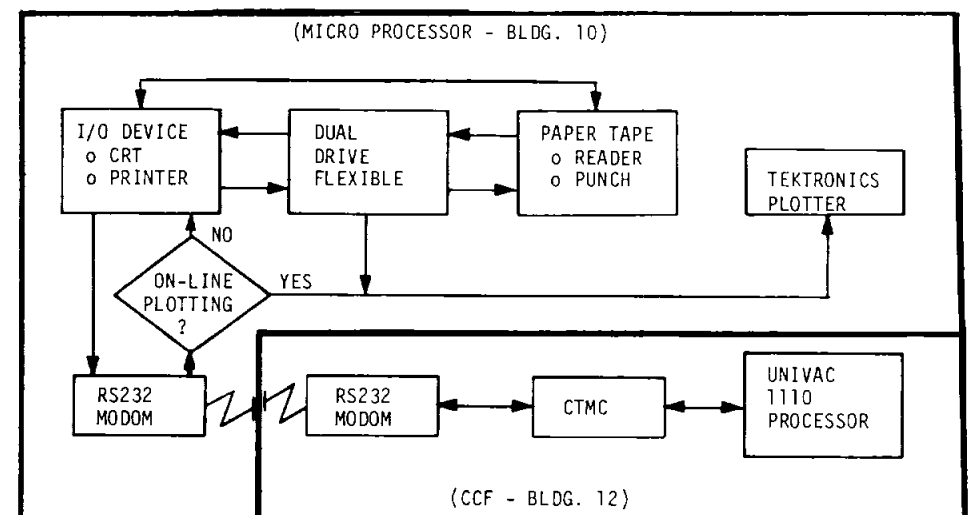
(MICRO PROCESSOR - BLDG. 10)

I/O DEVICE
o CRT
o PRINTER

DUAL
DRIVE
FLEXIBLE

PAPER TAPE
o READER
o PUNCH

TEKTRONICS
PLOTTER

NO

ON-LINE
PLOTTING
?

YES

RS232
MODOM

RS232
MODOM

CTMC

UNIVAC
1110
PROCESSOR

(CCF - BLDG. 12)